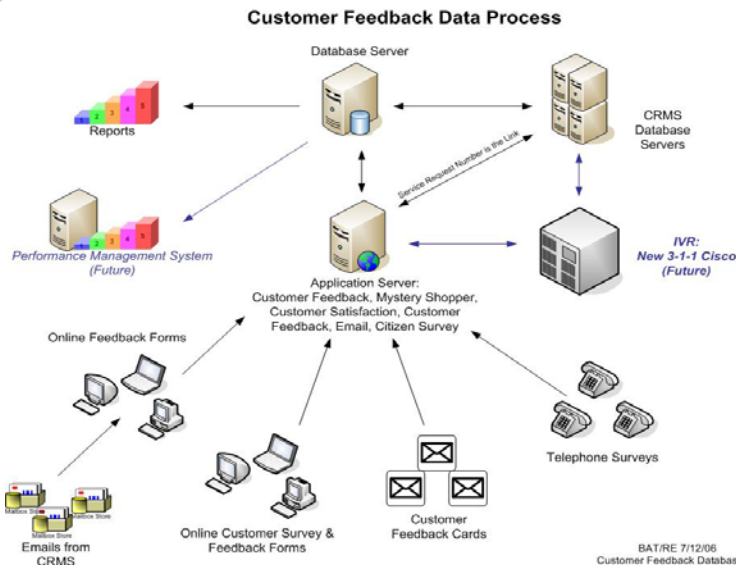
Customer Feedback Data Process

Database Server

CRMS Database Servers

Reports

1 2 3 4 5

Service Request Number is the Link

Performance Management System (Future)

1 2 3 4 5

IVR: New 3-1-1 Cisco (Future)

Application Server: Customer Feedback, Mystery Shopper, Customer Satisfaction, Customer Feedback, Email, Citizen Survey

Online Feedback Forms

Mailbox Store

Mailbox Store

Mailbox Store

Emails from CRMS

Online Customer Survey & Feedback Forms

Customer Feedback Cards

Telephone Surveys

BAT/RE 7/12/06
Customer Feedback Databas